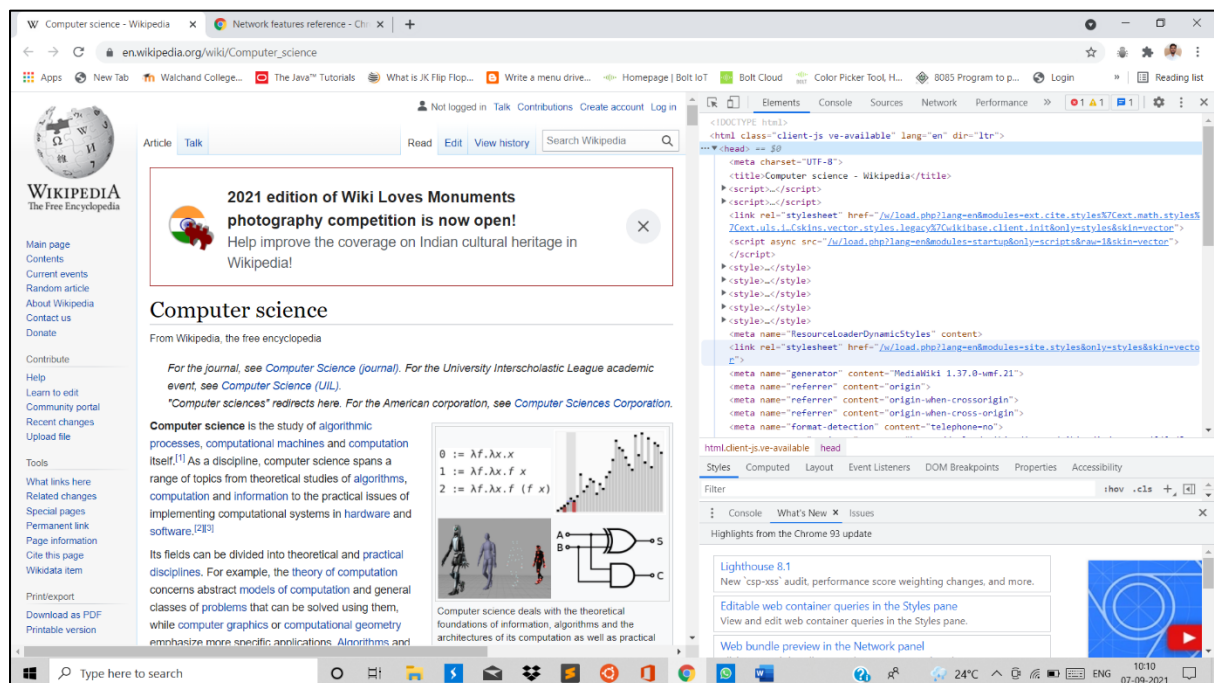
W Computer science - Wikipedia ×
Network features reference - Chr ×
+

en.wikipedia.org/wiki/Computer_science

Apps New Tab Walchand College... The Java™ Tutorials What is JK Flip Flop... Write a menu drive... Homepage | Bolt IoT Bolt Cloud Color Picker Tool, H... 8085 Program to p... Login » Reading list

Not logged in Talk Contributions Create account Log in

Article Talk Read Edit View history Search Wikipedia

WIKIPEDIA
The Free Encyclopedia

Main page
Contents
Current events
Random article
About Wikipedia
Contact us
Donate

Contribute
Help
Learn to edit
Community portal
Recent changes
Upload file

Tools
What links here
Related changes
Special pages
Permanent link
Page information
Cite this page
Wikidata item

Print/export
Download as PDF
Printable version

2021 edition of Wiki Loves Monuments photography competition is now open!
Help improve the coverage on Indian cultural heritage in Wikipedia!

Computer science

From Wikipedia, the free encyclopedia

For the journal, see Computer Science (journal). For the University Interscholastic League academic event, see Computer Science (UIL).
"Computer sciences" redirects here. For the American corporation, see Computer Sciences Corporation.

Computer science is the study of algorithmic processes, computational machines and computation itself.[1] As a discipline, computer science spans a range of topics from theoretical studies of algorithms, computation and information to the practical issues of implementing computational systems in hardware and software.[2][3]

Its fields can be divided into theoretical and practical disciplines. For example, the theory of computation concerns abstract models of computation and general classes of problems that can be solved using them, while computer graphics or computational geometry emphasize more specific applications. Algorithms and

$0 := \lambda f.\lambda x.x$
$1 := \lambda f.\lambda x.f\ x$
$2 := \lambda f.\lambda x.f\ (f\ x)$

A
B
S
C

Computer science deals with the theoretical foundations of information, algorithms and the architectures of its computation as well as practical

Elements Console Sources Network Performance » 1 1 1

<!DOCTYPE html>
<html class="client-js ve-available" lang="en" dir="ltr">
<head> == $0
<meta charset="UTF-8">
<title>Computer science - Wikipedia</title>
<script>…</script>
<script>…</script>
<link rel="stylesheet" href="/w/load.php?lang=en&modules=ext.cite.styles%7Cext.math.styles%7Cext.uls.i…Cskins.vector.styles.legacy%7Cwikibase.client.init&only=styles&skin=vector">
<script async src="/w/load.php?lang=en&modules=startup&only=scripts&raw=1&skin=vector">
</script>
<style>…</style>
<style>…</style>
<style>…</style>
<style>…</style>
<style>…</style>
<meta name="ResourceLoaderDynamicStyles" content>
<link rel="stylesheet" href="/w/load.php?lang=en&modules=site.styles&only=styles&skin=vector">
<meta name="generator" content="MediaWiki 1.37.0-wmf.21">
<meta name="referrer" content="origin">
<meta name="referrer" content="origin-when-crossorigin">
<meta name="referrer" content="origin-when-cross-origin">
<meta name="format-detection" content="telephone=no">

html.client-js.ve-available head

Styles Computed Layout Event Listeners DOM Breakpoints Properties Accessibility
Filter :hov .cls +

Console What's New × Issues

Highlights from the Chrome 93 update

Lighthouse 8.1
New `csp-xss` audit, performance score weighting changes, and more.

Editable web container queries in the Styles pane
View and edit web container queries in the Styles pane.

Web bundle preview in the Network panel

Type here to search
24°C ENG 10:10 07-09-2021